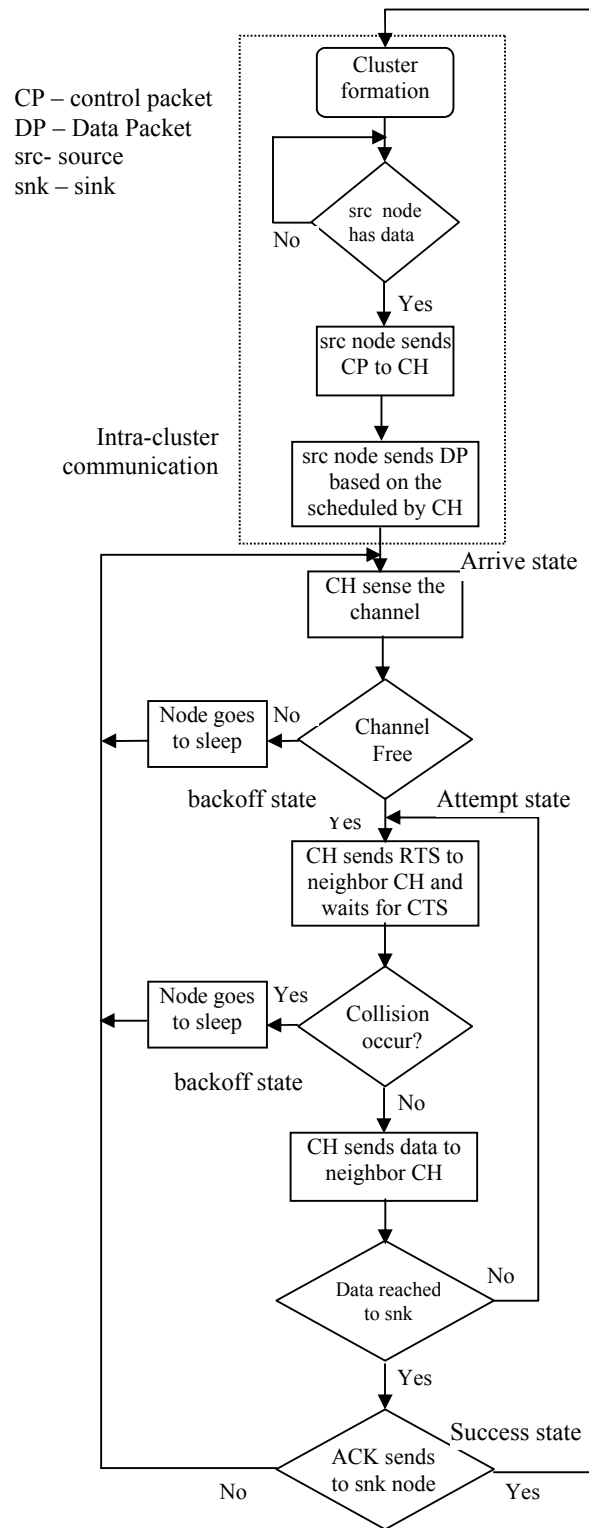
CP – control packet
DP – Data Packet
src- source
snk – sink

Cluster formation

src node has data

No

Yes

src node sends CP to CH

Intra-cluster communication

src node sends DP based on the scheduled by CH

Arrive state

CH sense the channel

Node goes to sleep

No

Channel Free

backoff state

Attempt state

Yes

CH sends RTS to neighbor CH and waits for CTS

Node goes to sleep

Yes

Collision occur?

backoff state

No

CH sends data to neighbor CH

Data reached to snk

No

Yes

Success state

ACK sends to snk node

No

Yes